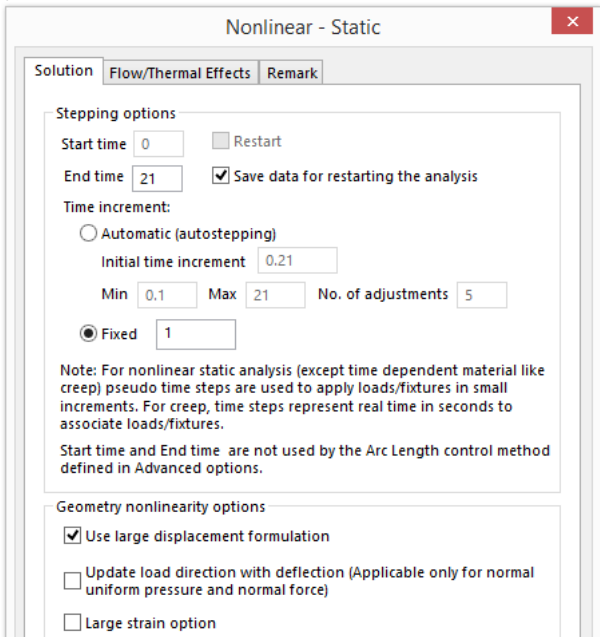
Nonlinear - Static

Solution | Flow/Thermal Effects | Remark

Stepping options

Start time 0 Restart

End time 21 Save data for restarting the analysis

Time increment:

Automatic (autostepping)

Initial time increment 0.21

Min 0.1 Max 21 No. of adjustments 5

Fixed 1

Note: For nonlinear static analysis (except time dependent material like creep) pseudo time steps are used to apply loads/fixtures in small increments. For creep, time steps represent real time in seconds to associate loads/fixtures.

Start time and End time are not used by the Arc Length control method defined in Advanced options.

Geometry nonlinearity options

Use large displacement formulation

Update load direction with deflection (Applicable only for normal uniform pressure and normal force)

Large strain option